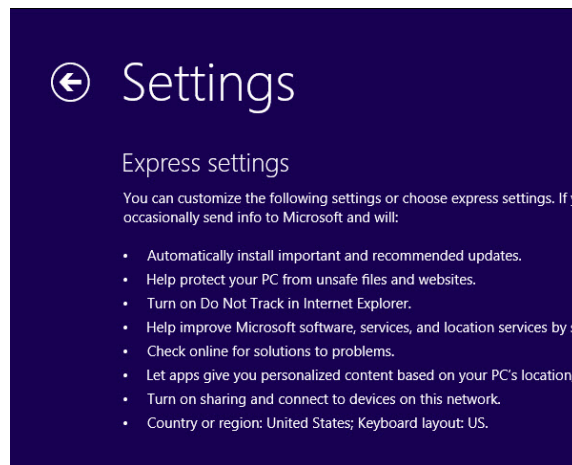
Settings

Express settings

You can customize the following settings or choose express settings. If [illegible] occasionally send info to Microsoft and will:

- Automatically install important and recommended updates.
- Help protect your PC from unsafe files and websites.
- Turn on Do Not Track in Internet Explorer.
- Help improve Microsoft software, services, and location services by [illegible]
- Check online for solutions to problems.
- Let apps give you personalized content based on your PC's location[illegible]
- Turn on sharing and connect to devices on this network.
- Country or region: United States; Keyboard layout: US.